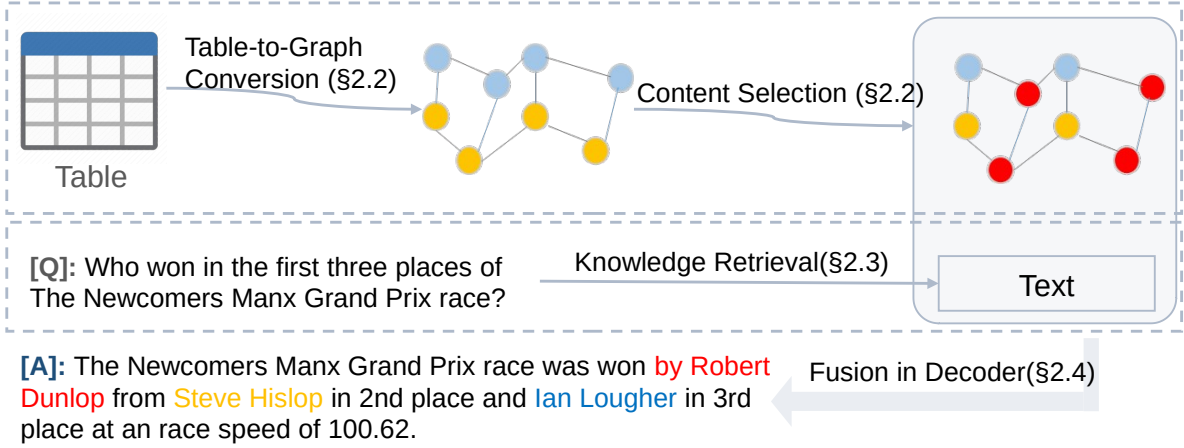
Table

Table-to-Graph Conversion (§2.2)

Content Selection (§2.2)

[Q]: Who won in the first three places of The Newcomers Manx Grand Prix race?

Knowledge Retrieval(§2.3)

Text

[A]: The Newcomers Manx Grand Prix race was won by Robert Dunlop from Steve Hislop in 2nd place and Ian Lougher in 3rd place at an race speed of 100.62.

Fusion in Decoder(§2.4)